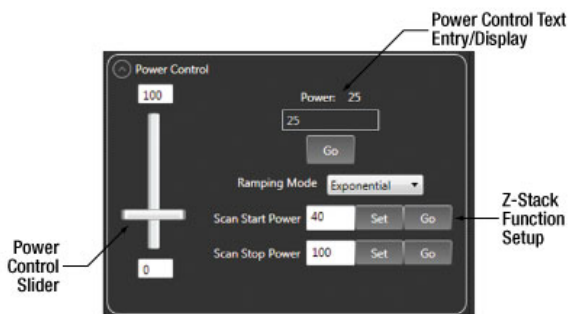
Power Control Text Entry/Display

Power Control

100

Power: 25

25

Go

Ramping Mode Exponential

Scan Start Power 40 Set Go

Scan Stop Power 100 Set Go

0

Z-Stack Function Setup

Power Control Slider